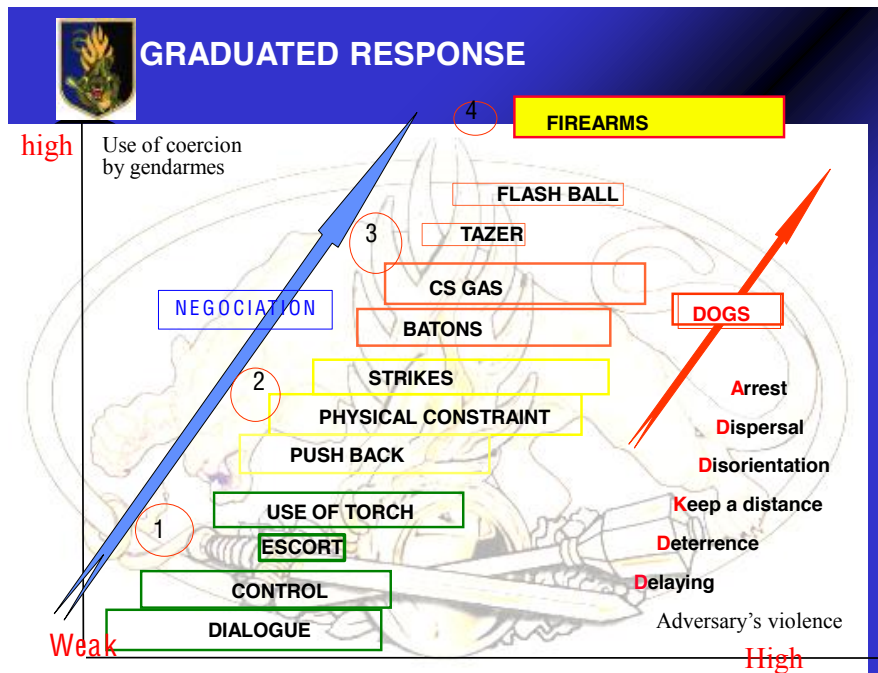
GRADUATED RESPONSE

high

Use of coercion by gendarmes

4

FIREARMS

FLASH BALL

3

TAZER

CS GAS

NEGOCIATION

DOGS

BATONS

2

STRIKES

Arrest

PHYSICAL CONSTRAINT

Dispersal

PUSH BACK

Disorientation

Keep a distance

USE OF TORCH

1

ESCORT

Deterrence

Delaying

CONTROL

Adversary's violence

DIALOGUE

Weak

High